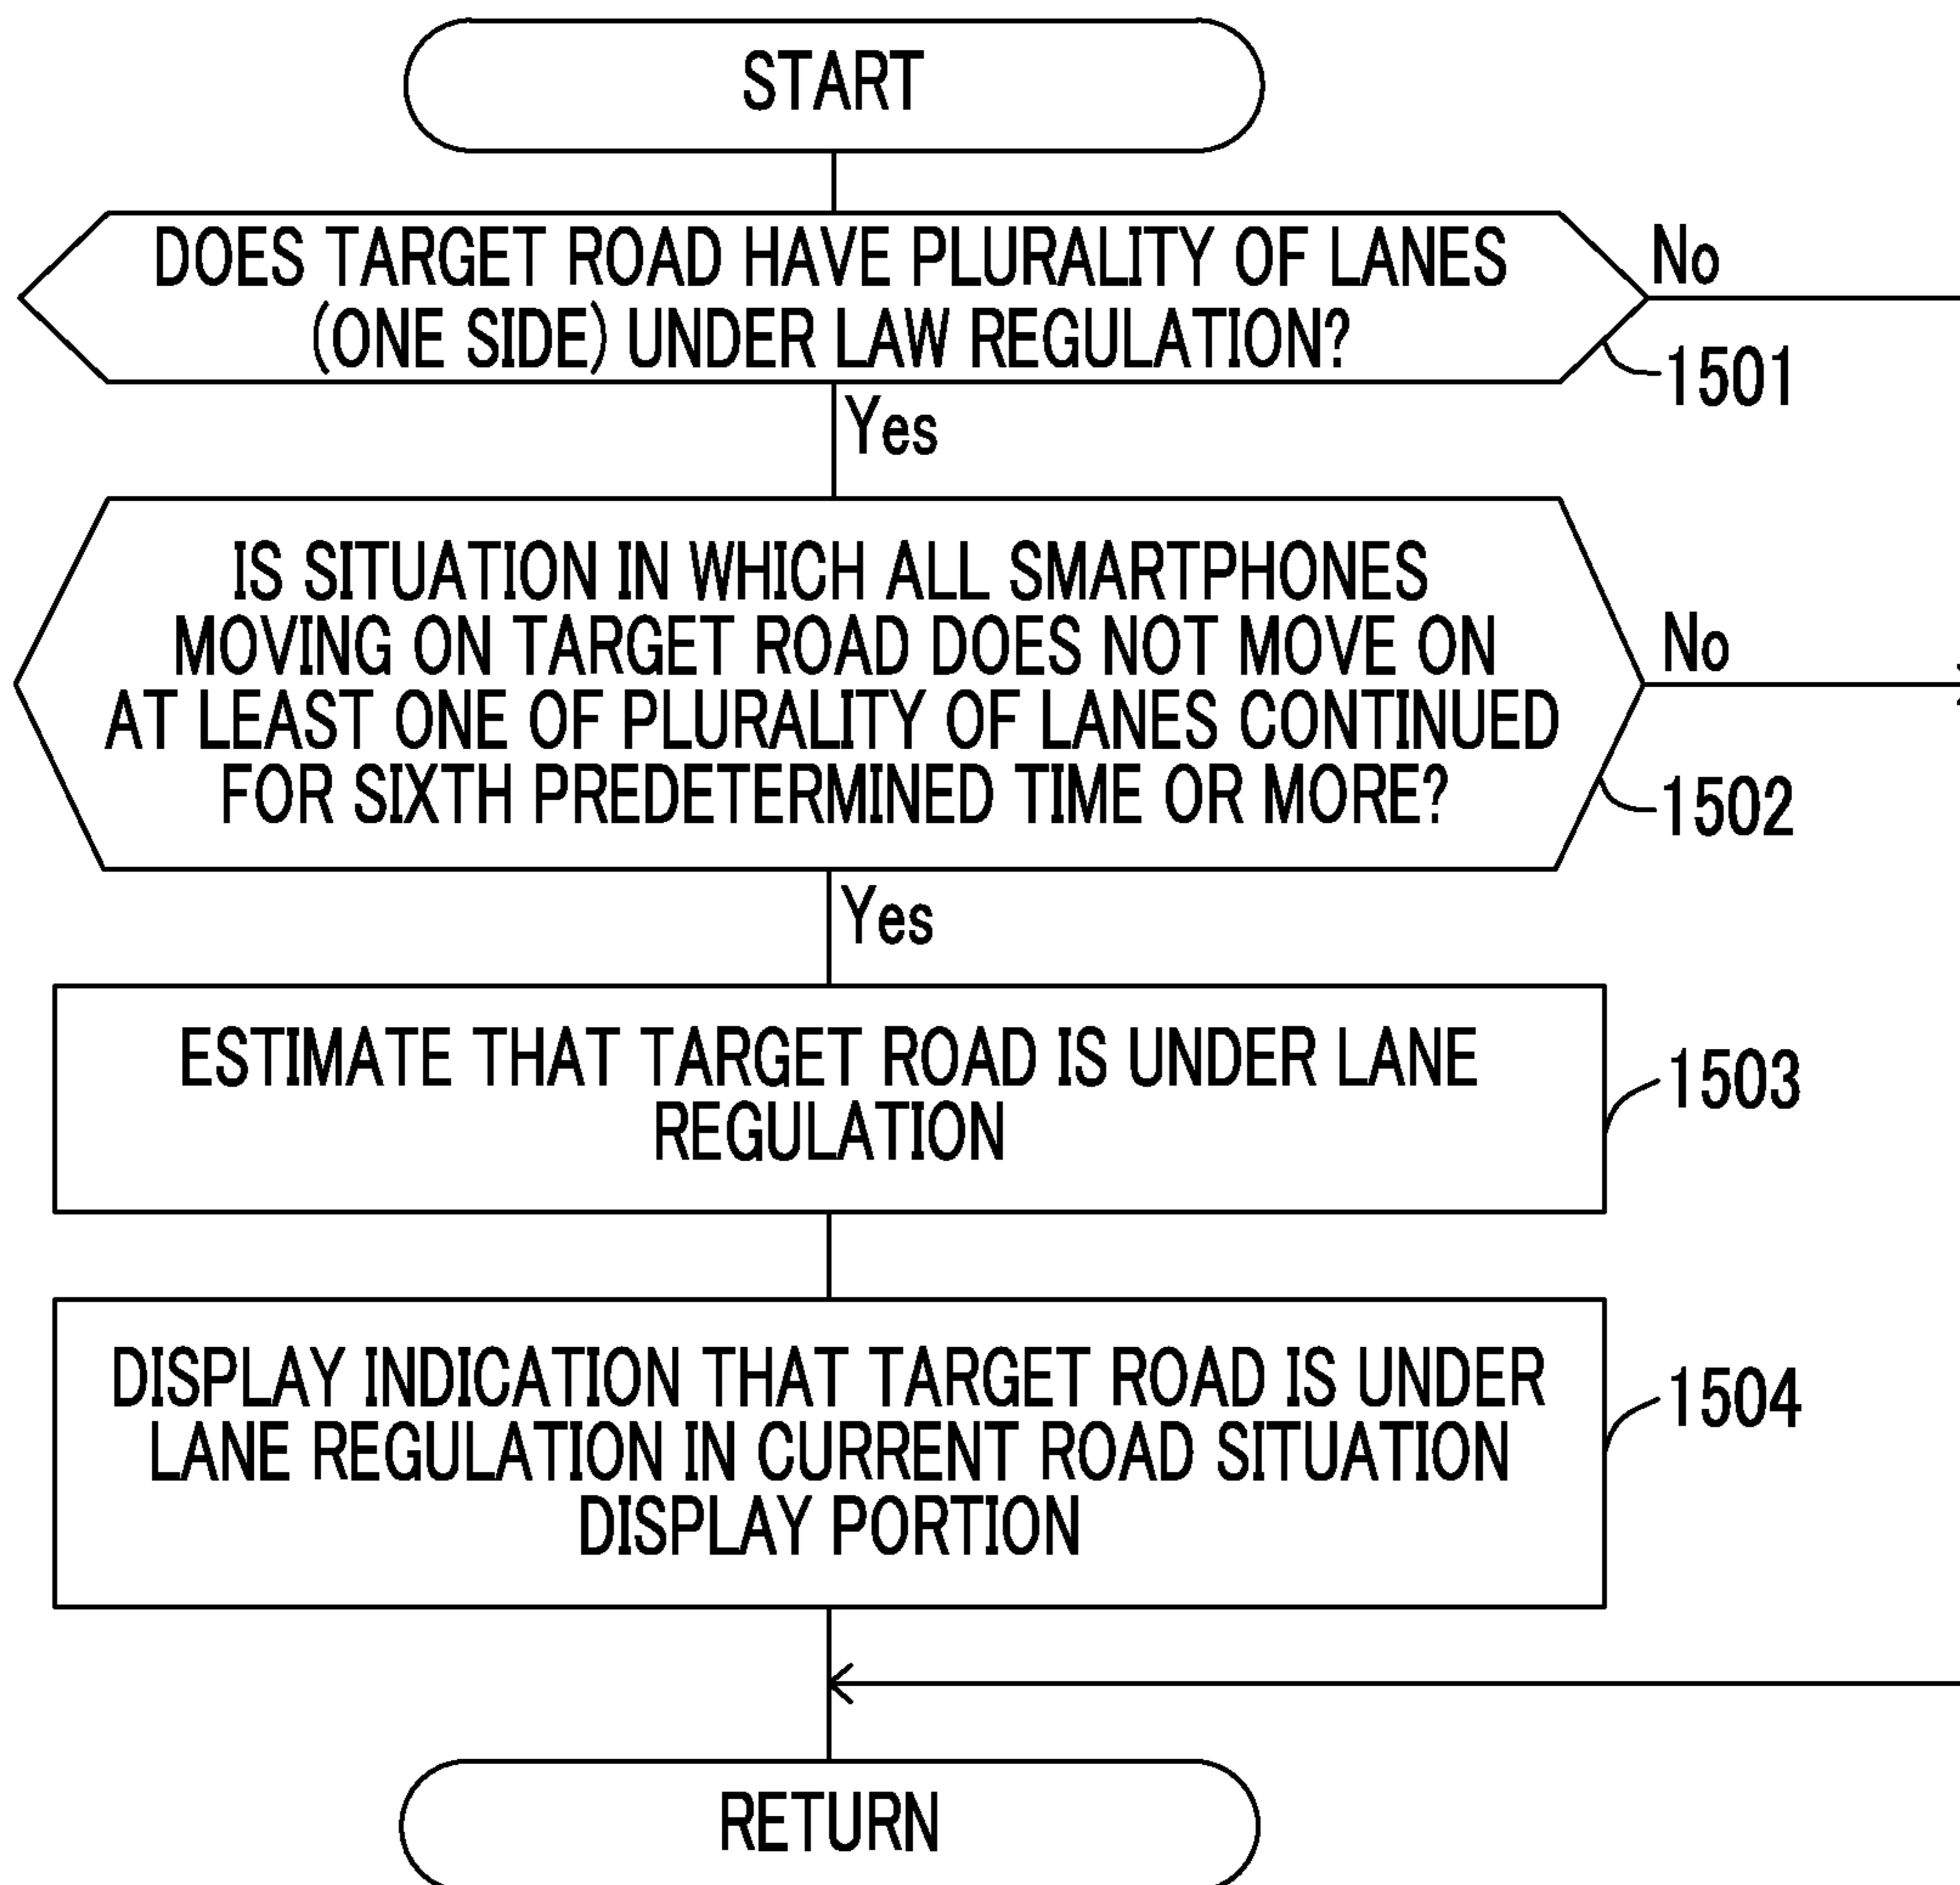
START

DOES TARGET ROAD HAVE PLURALITY OF LANES (ONE SIDE) UNDER LAW REGULATION?

No

1501

Yes

IS SITUATION IN WHICH ALL SMARTPHONES MOVING ON TARGET ROAD DOES NOT MOVE ON AT LEAST ONE OF PLURALITY OF LANES CONTINUED FOR SIXTH PREDETERMINED TIME OR MORE?

No

1502

Yes

ESTIMATE THAT TARGET ROAD IS UNDER LANE REGULATION

1503

DISPLAY INDICATION THAT TARGET ROAD IS UNDER LANE REGULATION IN CURRENT ROAD SITUATION DISPLAY PORTION

1504

RETURN